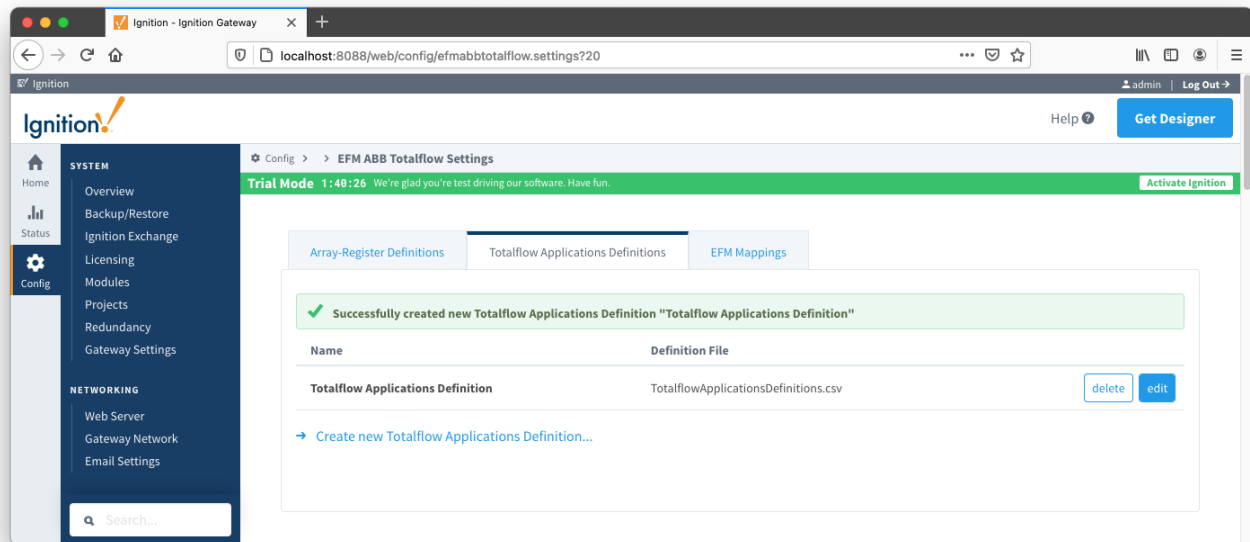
Ignition - Ignition Gateway

localhost:8088/web/config/efmabbtotalflow.settings?20

Ignition

admin | Log Out

Ignition!

Help

Get Designer

Home

Status

Config

SYSTEM

Overview

Backup/Restore

Ignition Exchange

Licensing

Modules

Projects

Redundancy

Gateway Settings

NETWORKING

Web Server

Gateway Network

Email Settings

Search...

Config > EFM ABB Totalflow Settings

Trial Mode 1:40:26 We're glad you're test driving our software. Have fun.

Activate Ignition

Array-Register Definitions | Totalflow Applications Definitions | EFM Mappings

Successfully created new Totalflow Applications Definition "Totalflow Applications Definition"

| Name | Definition File | |
|---|---|---|
| Totalflow Applications Definition | TotalflowApplicationsDefinitions.csv | delete edit |

Create new Totalflow Applications Definition...